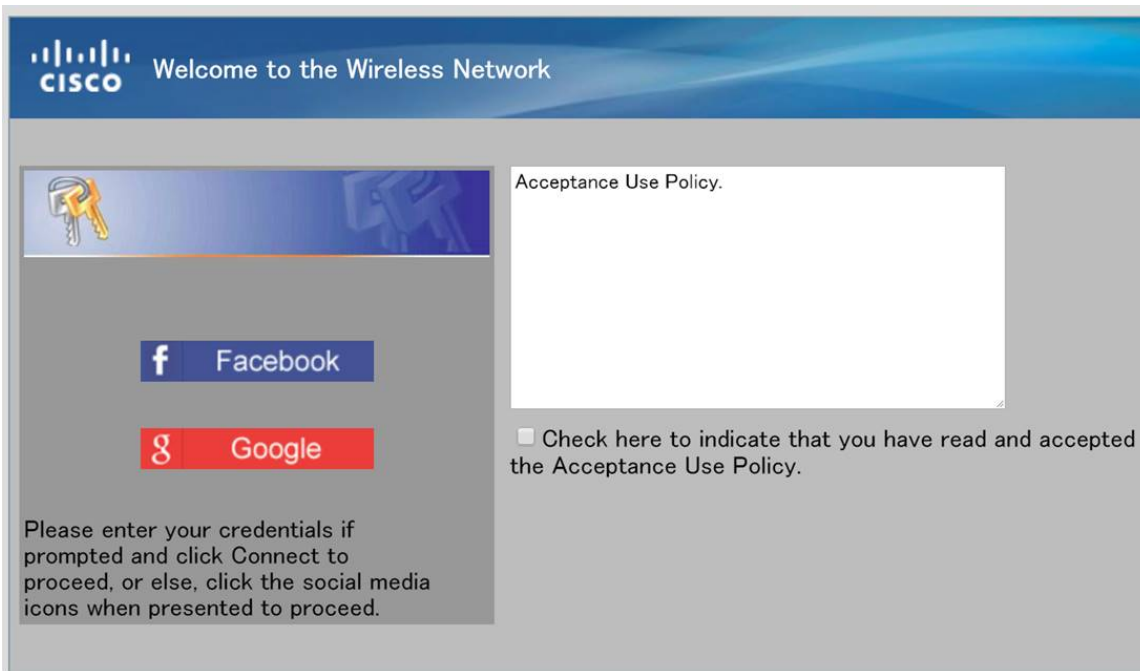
cisco Welcome to the Wireless Network

f Facebook

g Google

Please enter your credentials if prompted and click Connect to proceed, or else, click the social media icons when presented to proceed.

Acceptance Use Policy.

Check here to indicate that you have read and accepted the Acceptance Use Policy.